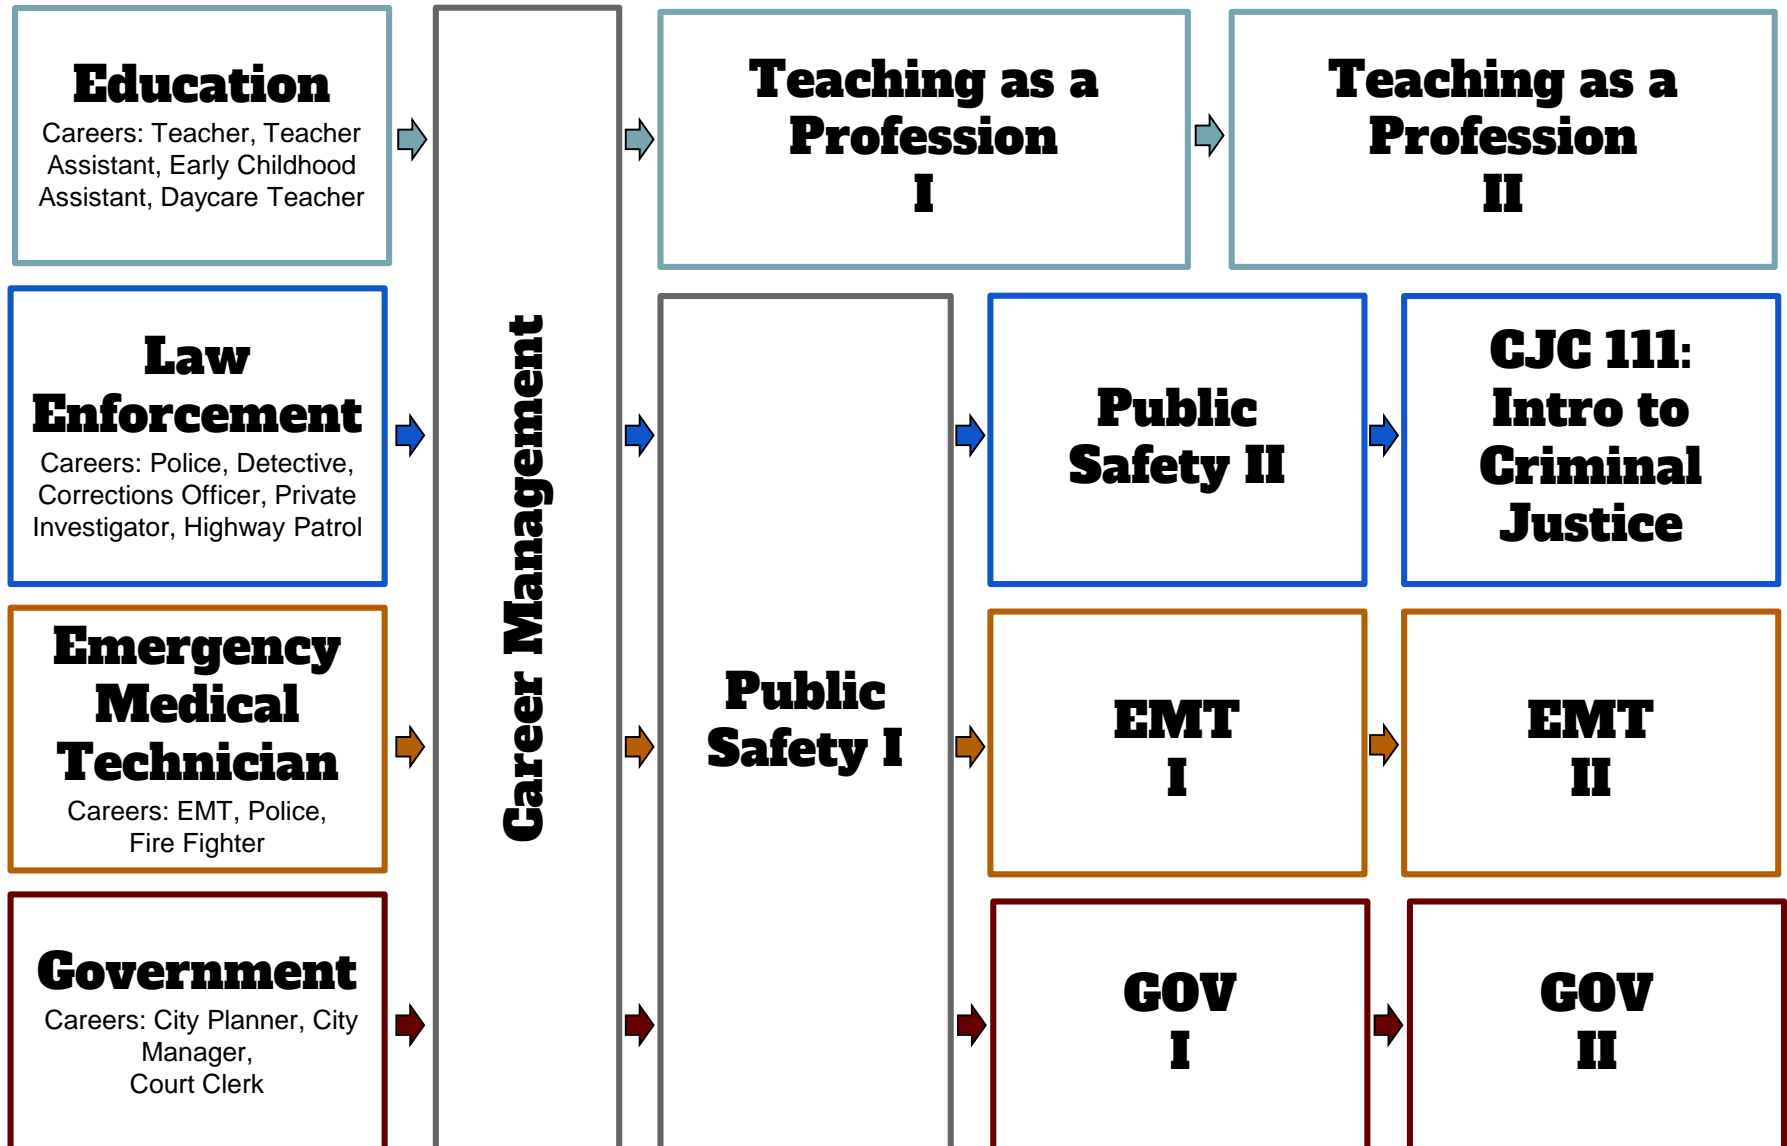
Education
Careers: Teacher, Teacher Assistant, Early Childhood Assistant, Daycare Teacher

Career Management

Teaching as a Profession I

Teaching as a Profession II

Law Enforcement
Careers: Police, Detective, Corrections Officer, Private Investigator, Highway Patrol

Public Safety I

Public Safety II

CJC 111: Intro to Criminal Justice

Emergency Medical Technician
Careers: EMT, Police, Fire Fighter

EMT I

EMT II

Government
Careers: City Planner, City Manager, Court Clerk

GOV I

GOV II